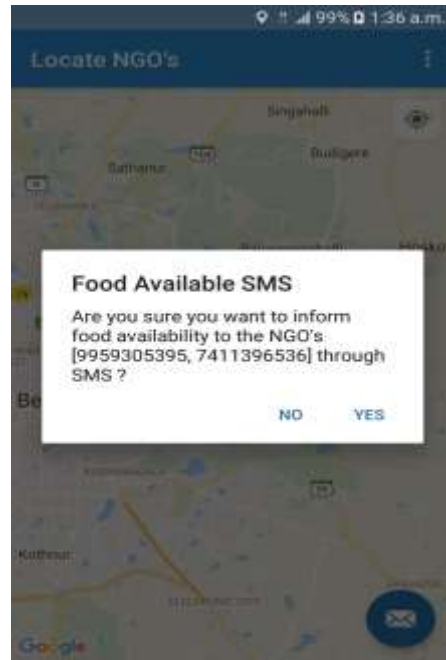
99% 1:36 a.m.

Locate NGO's

Singahalli

Sathanur

Budigere

Hoske

Be

Kothnur

Food Available SMS

Are you sure you want to inform food availability to the NGO's [9959305395, 7411396536] through SMS ?

NO

YES

Google